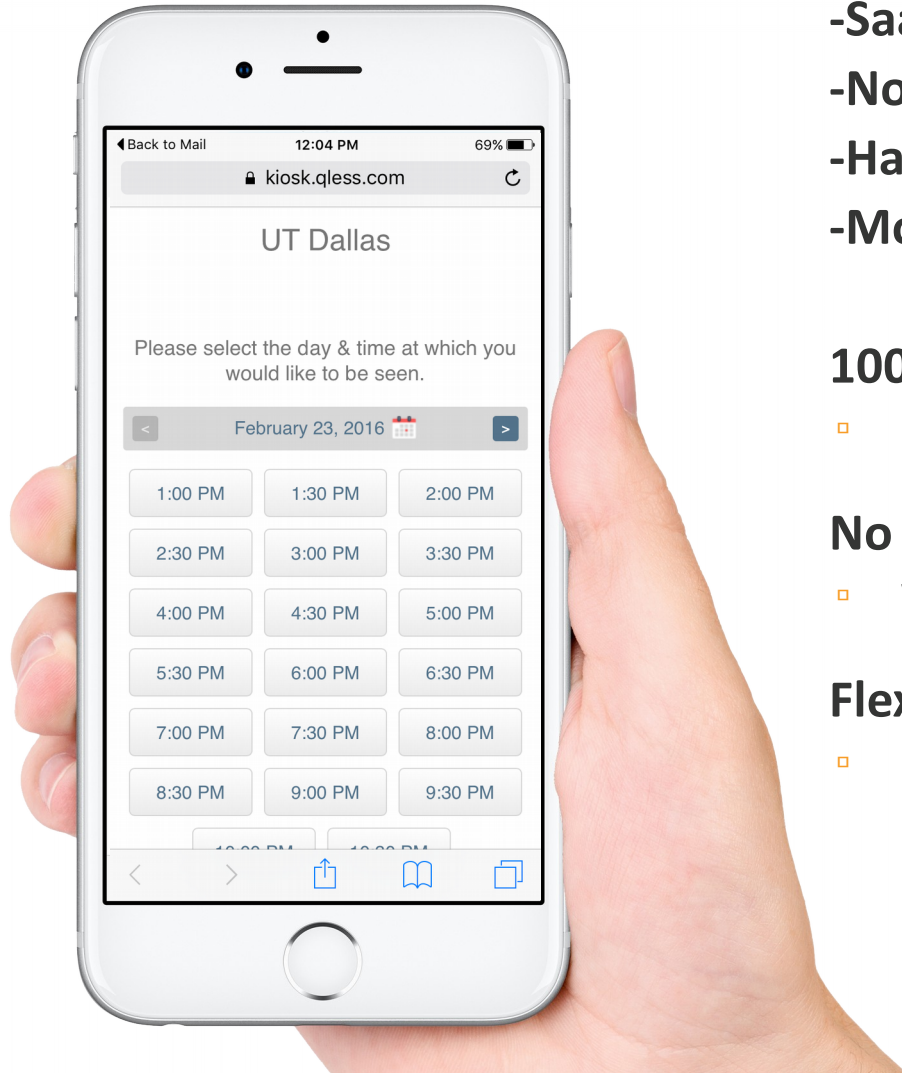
◀ Back to Mail
12:04 PM
69%
kiosk.qless.com

UT Dallas

Please select the day & time at which you would like to be seen.

<
February 23, 2016
>

| | | |
|---|---|---|
| 1:00 PM | 1:30 PM | 2:00 PM |
| 2:30 PM | 3:00 PM | 3:30 PM |
| 4:00 PM | 4:30 PM | 5:00 PM |
| 5:30 PM | 6:00 PM | 6:30 PM |
| 7:00 PM | 7:30 PM | 8:00 PM |
| 8:30 PM | 9:00 PM | 9:30 PM |

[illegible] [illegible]

-Sa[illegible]
-No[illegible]
-Ha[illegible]
-Mo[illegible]

100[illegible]

No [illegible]

Fle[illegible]